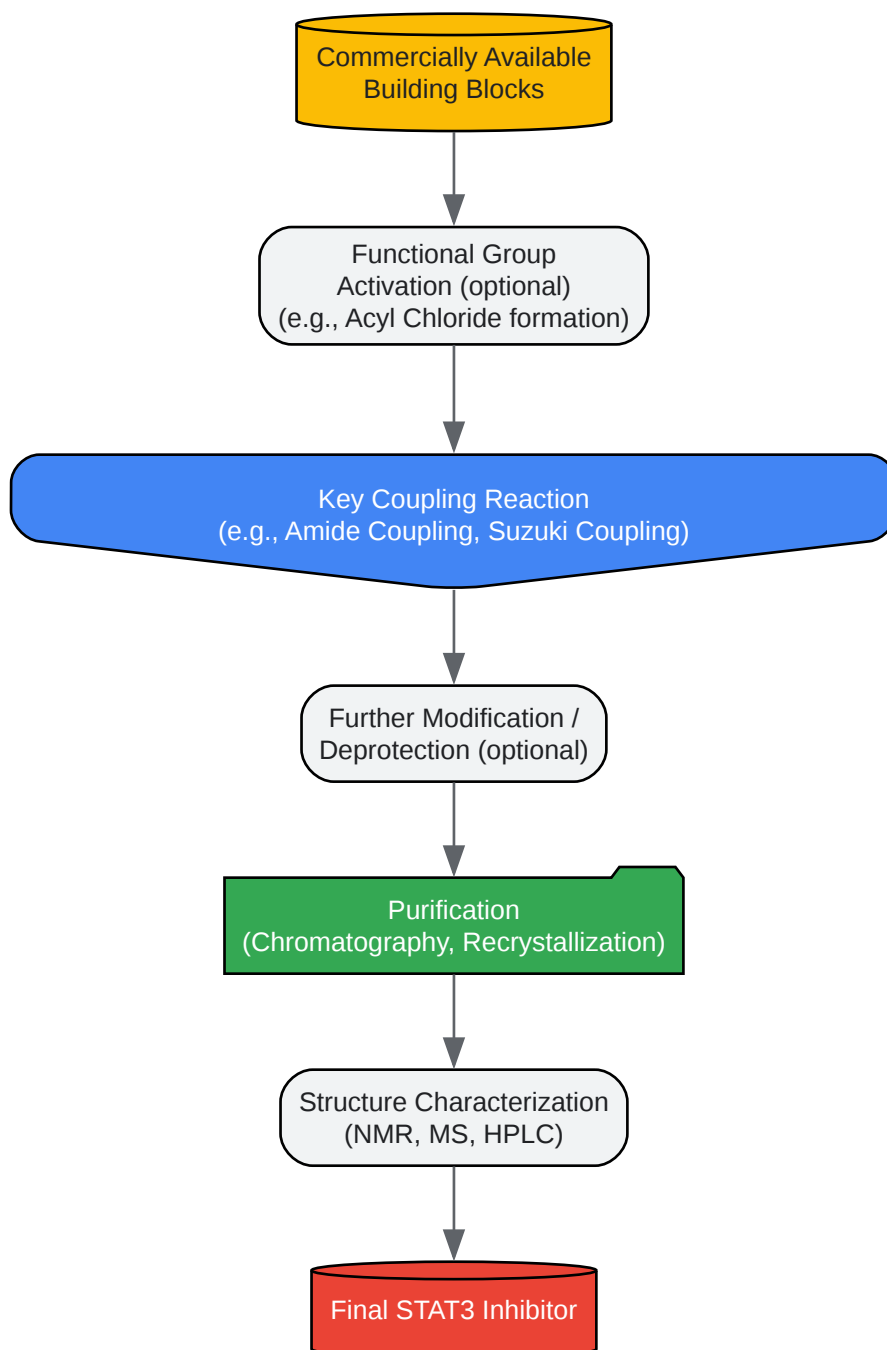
Commercially Available Building Blocks

Functional Group Activation (optional) (e.g., Acyl Chloride formation)

Key Coupling Reaction (e.g., Amide Coupling, Suzuki Coupling)

Further Modification / Deprotection (optional)

Purification (Chromatography, Recrystallization)

Structure Characterization (NMR, MS, HPLC)

Final STAT3 Inhibitor